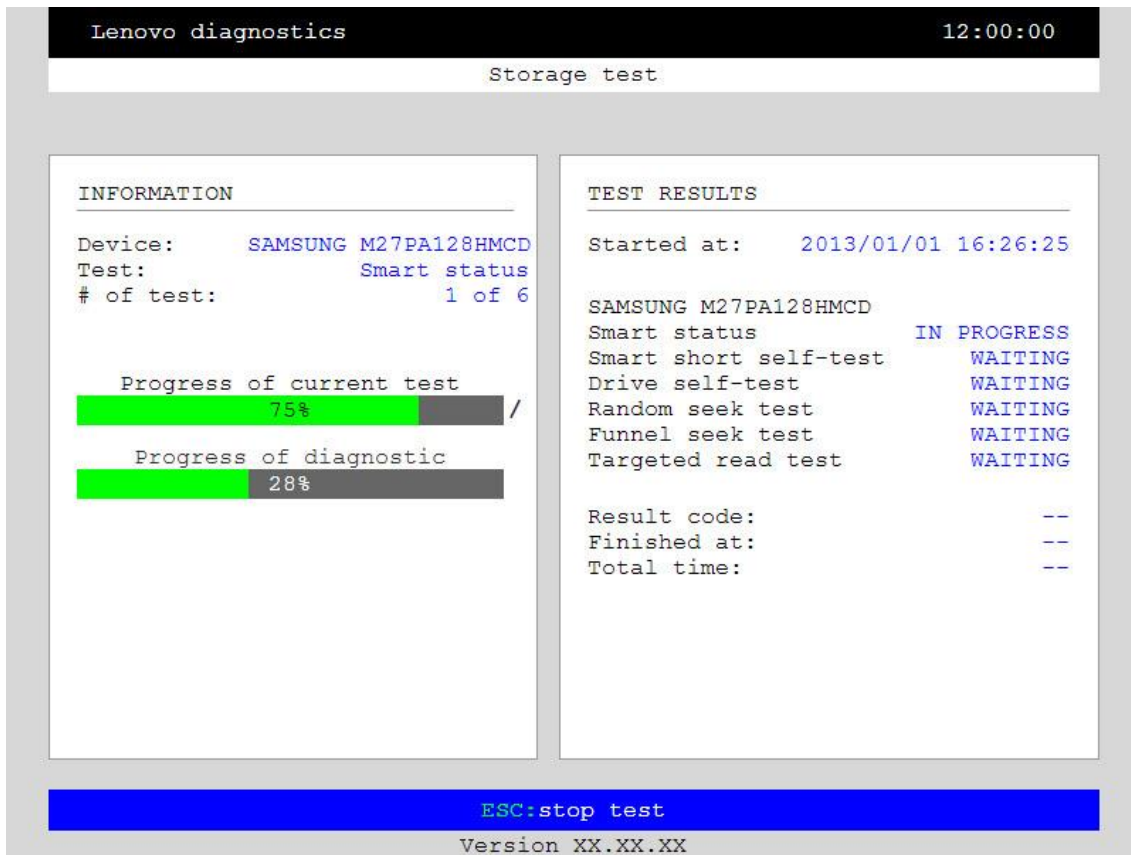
Lenovo diagnostics 12:00:00

Storage test

INFORMATION

| | |
|---|---|
| Device: | SAMSUNG M27PA128HMCD |
| Test: | Smart status |
| # of test: | 1 of 6 |

Progress of current test
75% /

Progress of diagnostic
28%

TEST RESULTS

Started at: 2013/01/01 16:26:25

SAMSUNG M27PA128HMCD

| | |
|---|---|
| Smart status | IN PROGRESS |
| Smart short self-test | WAITING |
| Drive self-test | WAITING |
| Random seek test | WAITING |
| Funnel seek test | WAITING |
| Targeted read test | WAITING |

| | |
|---|---|
| Result code: | -- |
| Finished at: | -- |
| Total time: | -- |

ESC:stop test

Version XX.XX.XX